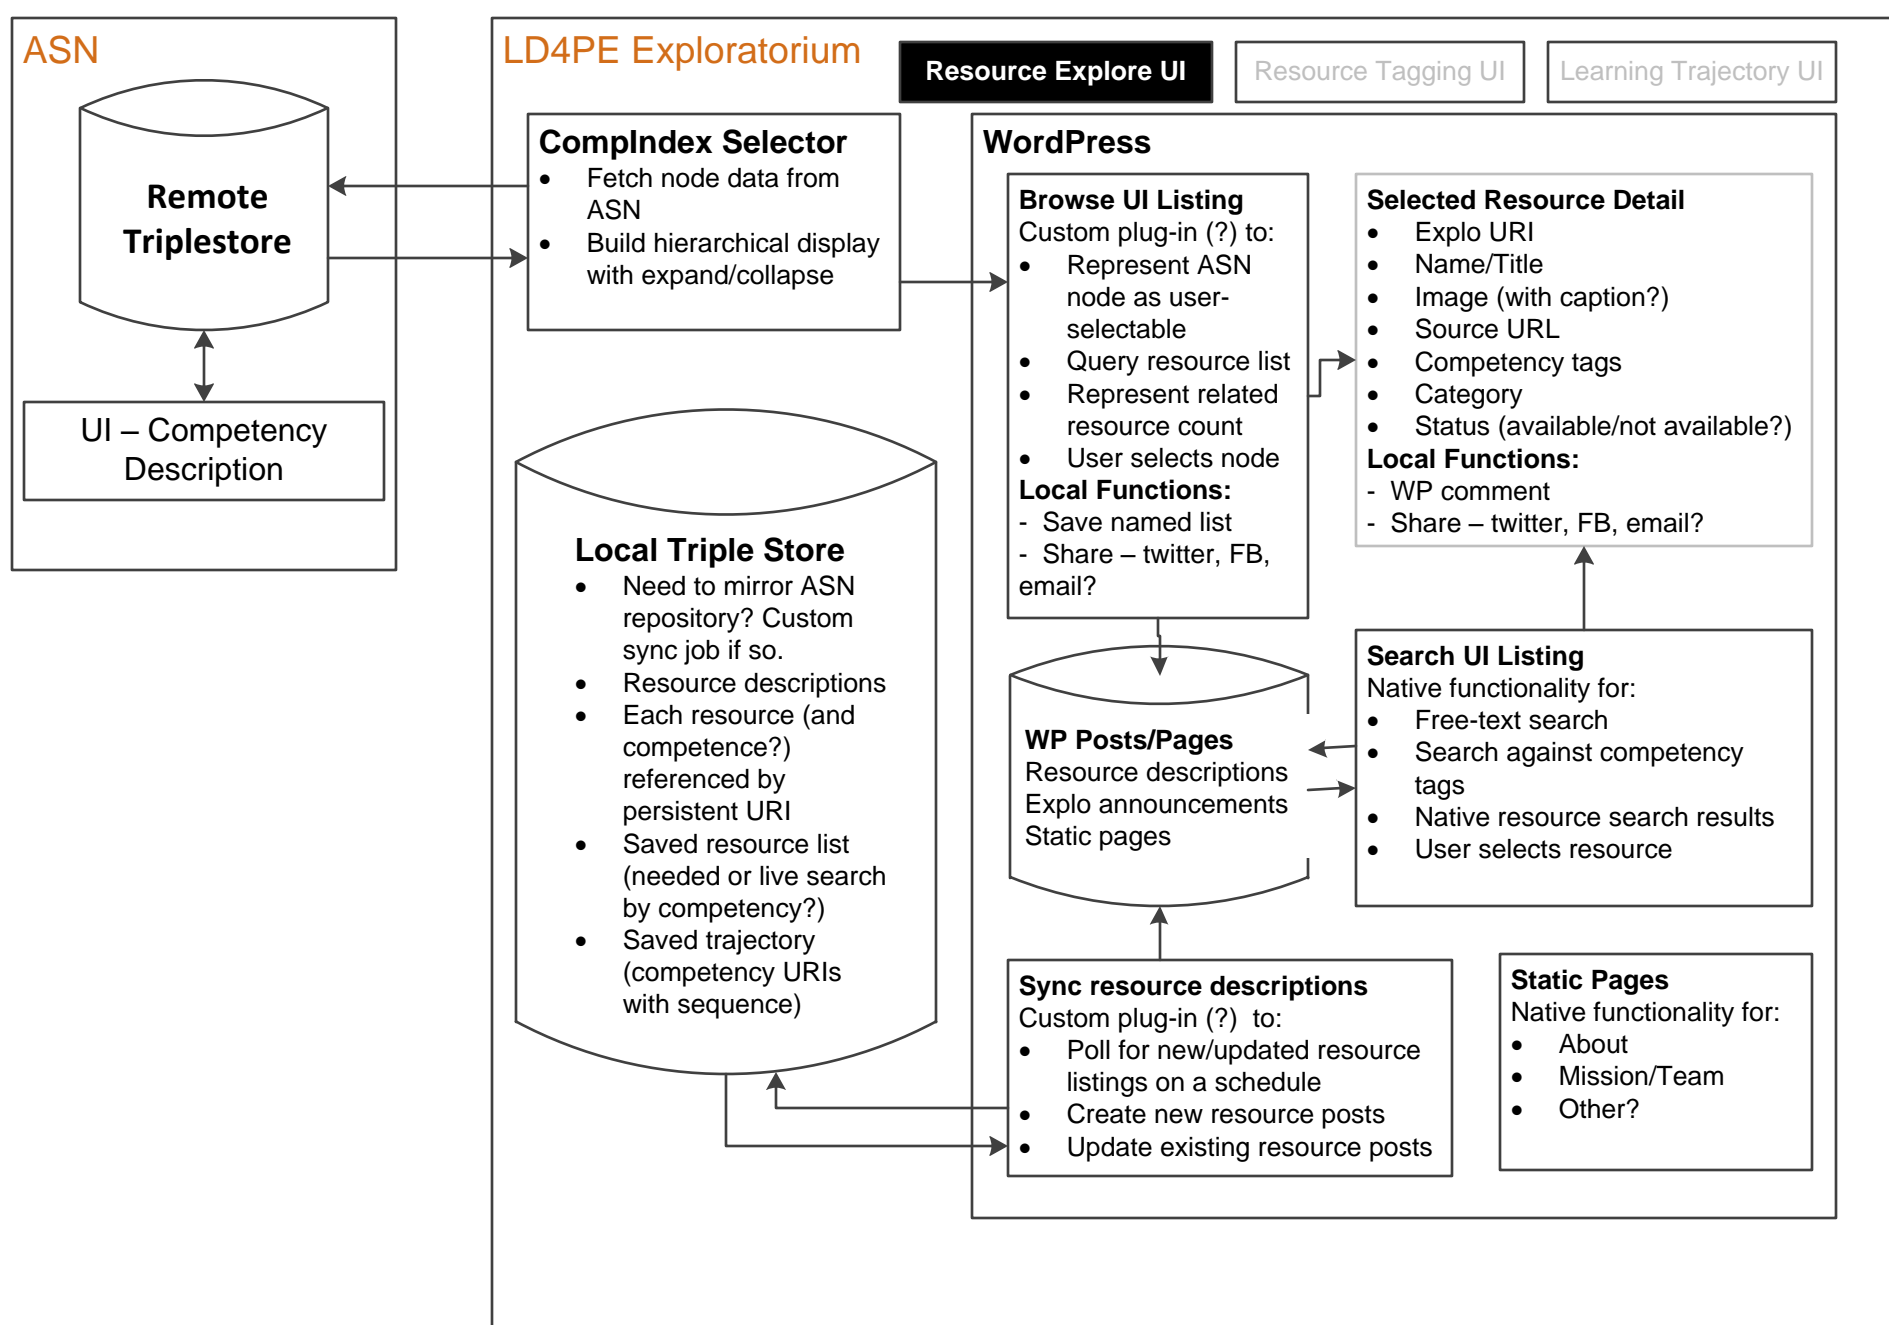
ASN

Remote Triplestore

UI – Competency Description

LD4PE Exploratorium

Resource Explore UI

Resource Tagging UI

Learning Trajectory UI

CompIndex Selector
- Fetch node data from ASN
- Build hierarchical display with expand/collapse

Local Triple Store
- Need to mirror ASN repository? Custom sync job if so.
- Resource descriptions
- Each resource (and competence?) referenced by persistent URI
- Saved resource list (needed or live search by competency?)
- Saved trajectory (competency URIs with sequence)

WordPress

Browse UI Listing
Custom plug-in (?) to:
- Represent ASN node as user-selectable
- Query resource list
- Represent related resource count
- User selects node
Local Functions:
- Save named list
- Share – twitter, FB, email?

Selected Resource Detail
- Explo URI
- Name/Title
- Image (with caption?)
- Source URL
- Competency tags
- Category
- Status (available/not available?)
Local Functions:
- WP comment
- Share – twitter, FB, email?

WP Posts/Pages
Resource descriptions
Explo announcements
Static pages

Search UI Listing
Native functionality for:
- Free-text search
- Search against competency tags
- Native resource search results
- User selects resource

Sync resource descriptions
Custom plug-in (?) to:
- Poll for new/updated resource listings on a schedule
- Create new resource posts
- Update existing resource posts

Static Pages
Native functionality for:
- About
- Mission/Team
- Other?